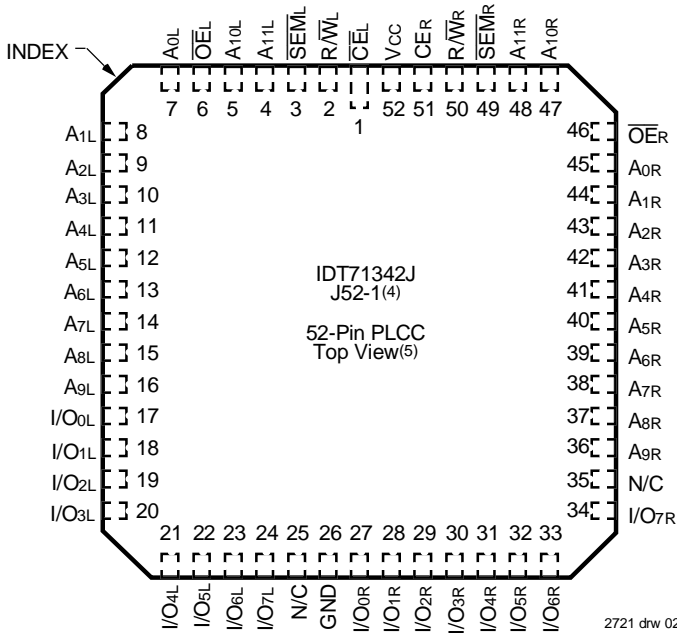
INDEX

A0L
$\overline{OE}$L
A10L
A11L
$\overline{SEM}$L
R/$\overline{W}$L
$\overline{CE}$L
VCC
CER
R/$\overline{W}$R
$\overline{SEM}$R
A11R
A10R

7 6 5 4 3 2 1 52 51 50 49 48 47

A1L 8
A2L 9
A3L 10
A4L 11
A5L 12
A6L 13
A7L 14
A8L 15
A9L 16
I/O0L 17
I/O1L 18
I/O2L 19
I/O3L 20

IDT71342J
J52-1(4)

52-Pin PLCC
Top View(5)

46 $\overline{OE}$R
45 A0R
44 A1R
43 A2R
42 A3R
41 A4R
40 A5R
39 A6R
38 A7R
37 A8R
36 A9R
35 N/C
34 I/O7R

21 22 23 24 25 26 27 28 29 30 31 32 33

I/O4L
I/O5L
I/O6L
I/O7L
N/C
GND
I/O0R
I/O1R
I/O2R
I/O3R
I/O4R
I/O5R
I/O6R

2721 drw 02